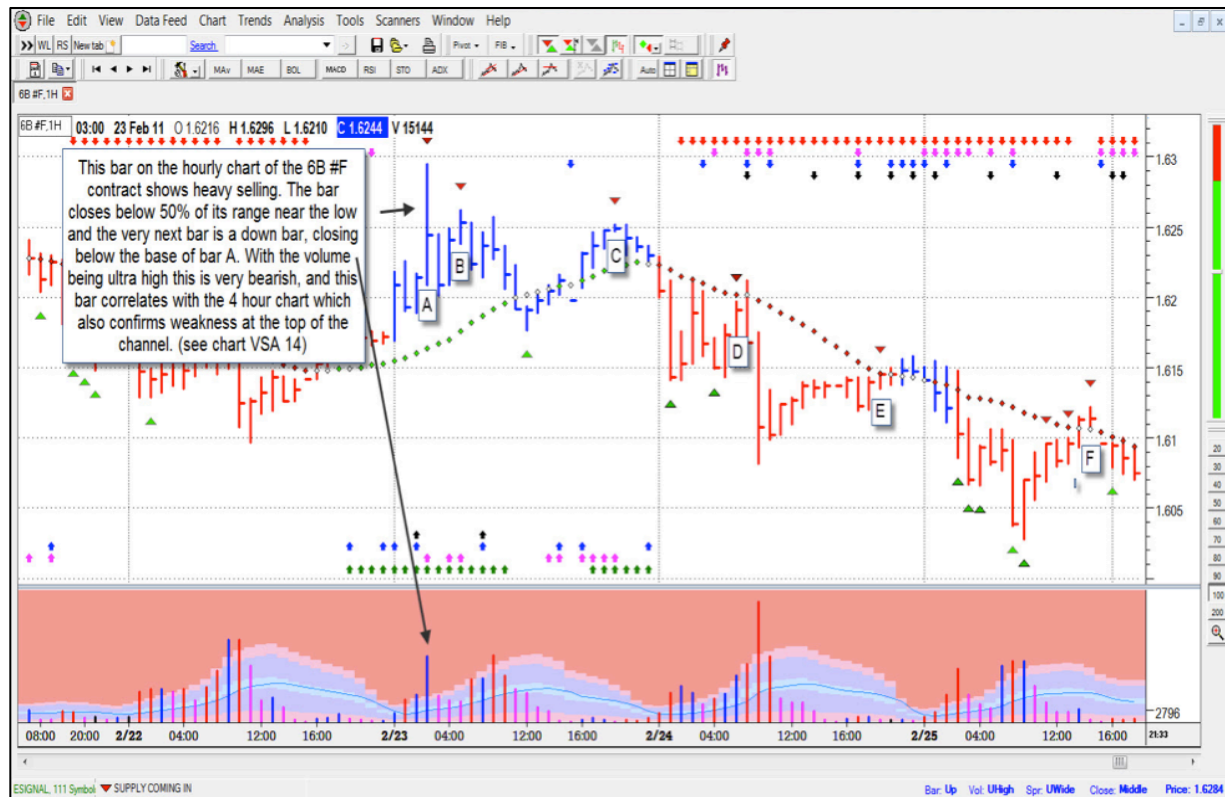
File Edit View Data Feed Chart Trends Analysis Tools Scanners Window Help

WL RS New tab Search. Pivot FIB

MAv MAE BOL MACD RSI STO ADX Auto

6B #F,1H

6B #F,1H 03:00 23 Feb 11 O 1.6216 H 1.6296 L 1.6210 C 1.6244 V 15144

This bar on the hourly chart of the 6B #F contract shows heavy selling. The bar closes below 50% of its range near the low and the very next bar is a down bar, closing below the base of bar A. With the volume being ultra high this is very bearish, and this bar correlates with the 4 hour chart which also confirms weakness at the top of the channel. (see chart VSA 14)

A B C D E F

1.63
1.625
1.62
1.615
1.61
1.605

2796

08:00 20:00 2/22 04:00 12:00 16:00 2/23 04:00 12:00 16:00 2/24 04:00 12:00 16:00 2/25 04:00 12:00 16:00 21:33

20 30 40 50 60 70 80 90 100 200

ESIGNAL, 111 Symbol SUPPLY COMING IN

Bar: Up Vol: UHigh Spr: UWide Close: Middle Price: 1.6284